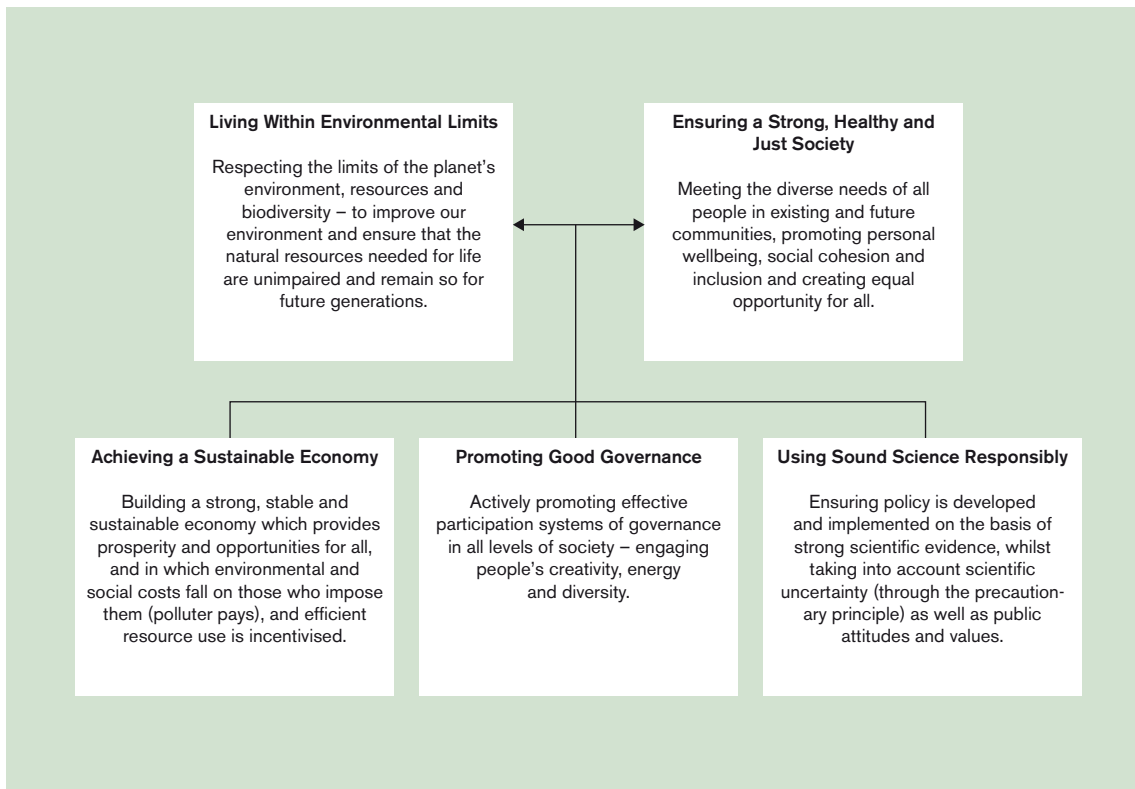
Living Within Environmental Limits

Respecting the limits of the planet's environment, resources and biodiversity – to improve our environment and ensure that the natural resources needed for life are unimpaired and remain so for future generations.

Ensuring a Strong, Healthy and Just Society

Meeting the diverse needs of all people in existing and future communities, promoting personal wellbeing, social cohesion and inclusion and creating equal opportunity for all.

Achieving a Sustainable Economy

Building a strong, stable and sustainable economy which provides prosperity and opportunities for all, and in which environmental and social costs fall on those who impose them (polluter pays), and efficient resource use is incentivised.

Promoting Good Governance

Actively promoting effective participation systems of governance in all levels of society – engaging people's creativity, energy and diversity.

Using Sound Science Responsibly

Ensuring policy is developed and implemented on the basis of strong scientific evidence, whilst taking into account scientific uncertainty (through the precautionary principle) as well as public attitudes and values.